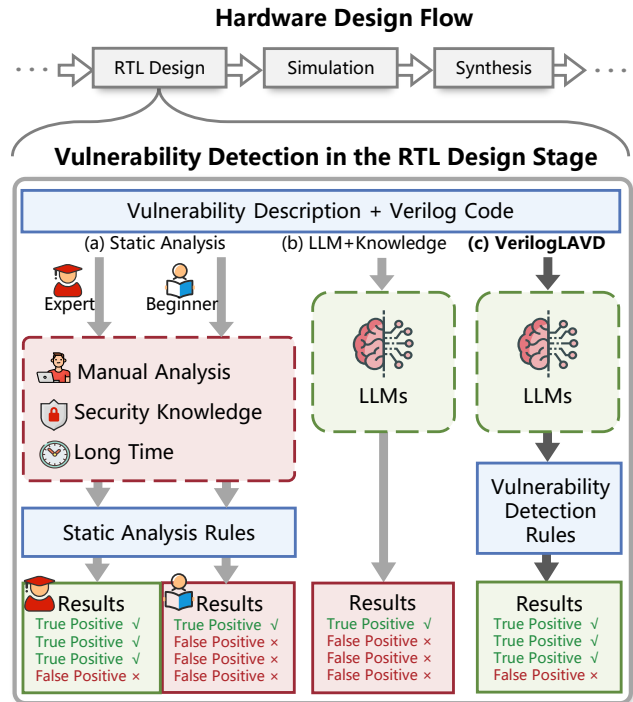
Hardware Design Flow

RTL Design

Simulation

Synthesis

Vulnerability Detection in the RTL Design Stage

Vulnerability Description + Verilog Code

(a) Static Analysis

(b) LLM+Knowledge

(c) VerilogLAVD

Expert

Beginner

Manual Analysis

Security Knowledge

Long Time

Static Analysis Rules

LLMs

LLMs

Vulnerability Detection Rules

Results
True Positive √
True Positive √
True Positive √
False Positive ×

Results
True Positive √
False Positive ×
False Positive ×
False Positive ×

Results
True Positive √
False Positive ×
False Positive ×
False Positive ×

Results
True Positive √
True Positive √
True Positive √
False Positive ×